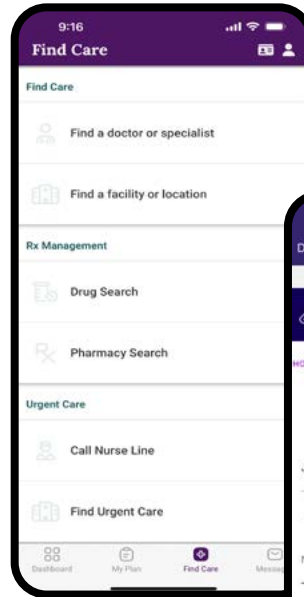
9:16

Find Care

Find Care

Find a doctor or specialist

Find a facility or location

Rx Management

Drug Search

Pharmacy Search

Urgent Care

Call Nurse Line

Find Urgent Care

Dashboard

My Plan

Find Care

Messag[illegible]

D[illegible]

HO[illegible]